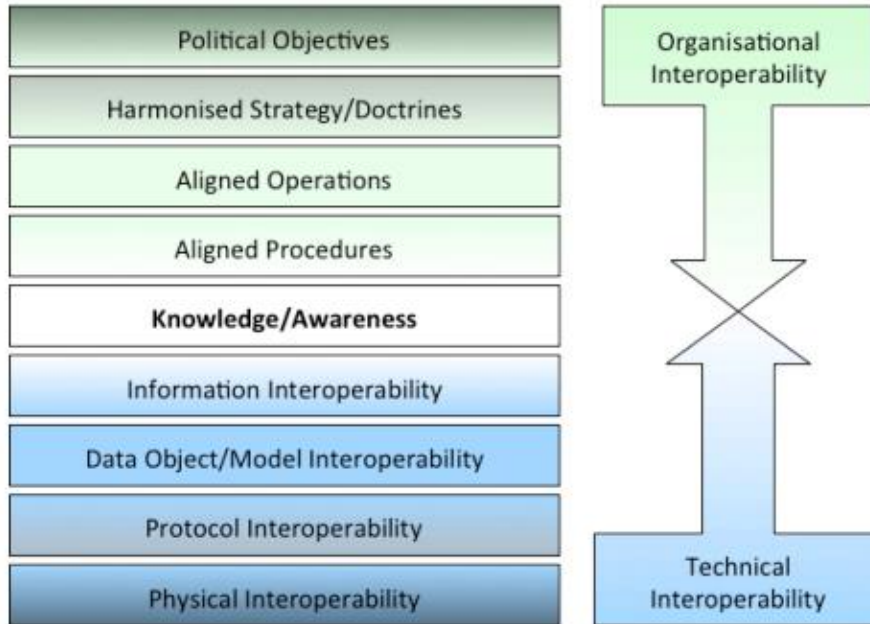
Political Objectives

Harmonised Strategy/Doctrines

Aligned Operations

Aligned Procedures

**Knowledge/Awareness**

Information Interoperability

Data Object/Model Interoperability

Protocol Interoperability

Physical Interoperability

Organisational Interoperability

Technical Interoperability